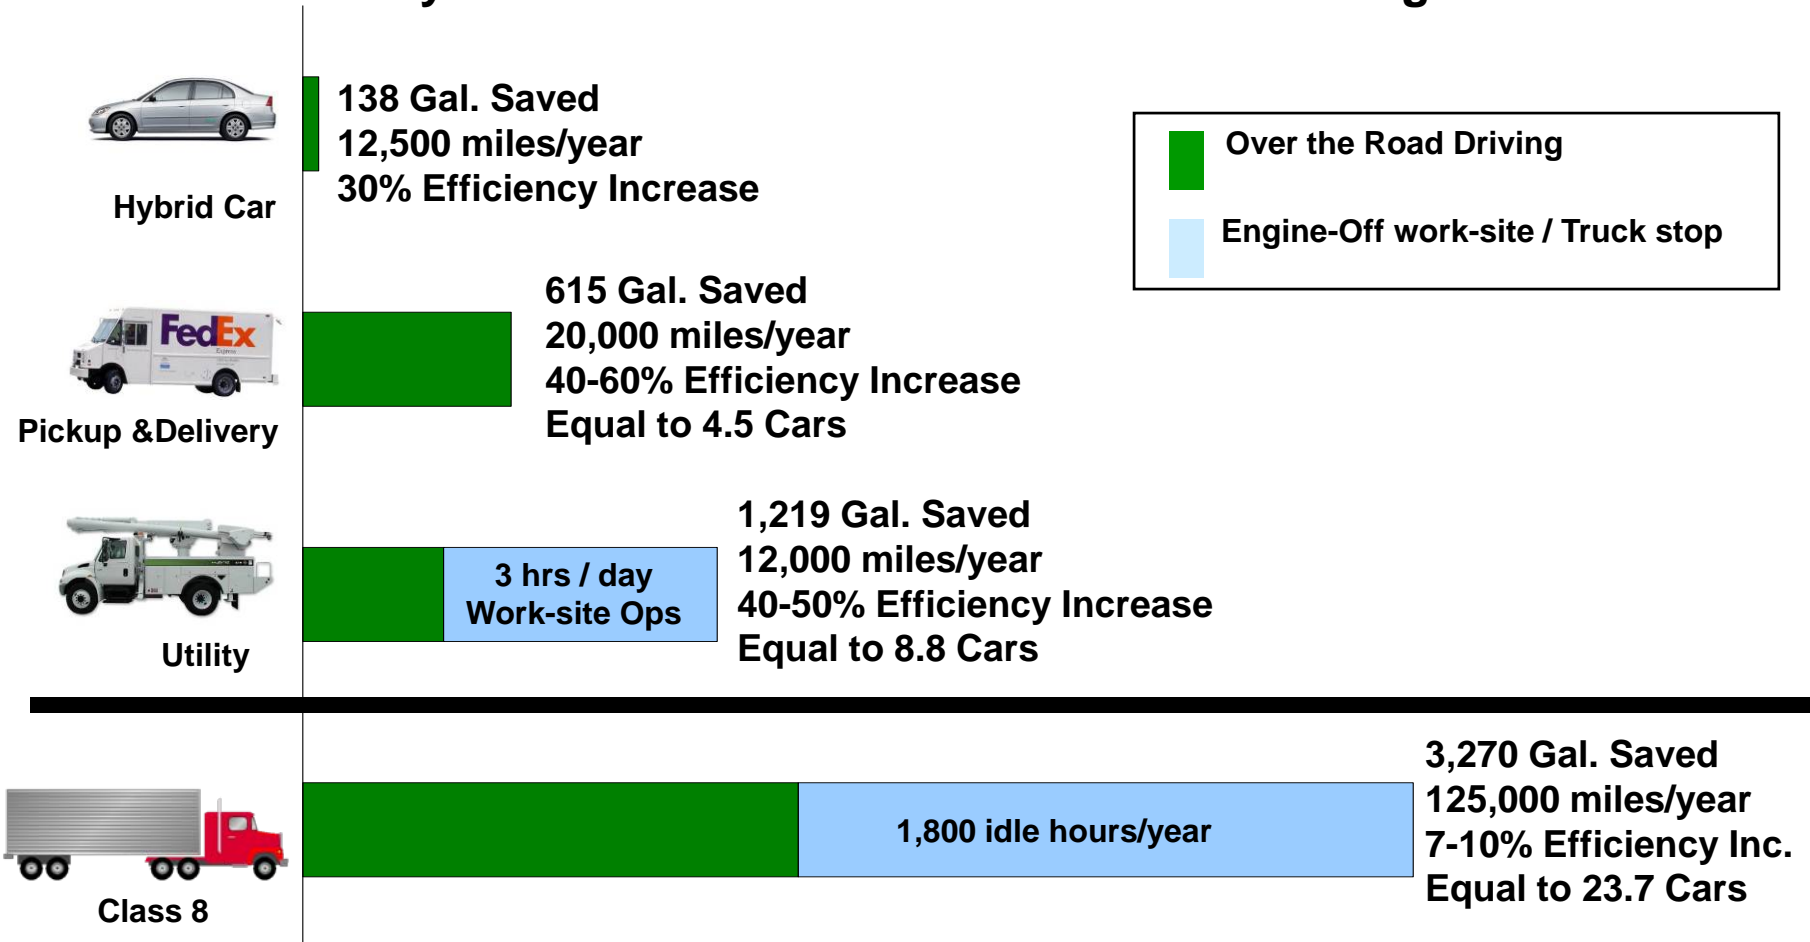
Hybrid Car

138 Gal. Saved
12,500 miles/year
30% Efficiency Increase

Over the Road Driving

Engine-Off work-site / Truck stop

FedEx

Pickup &Delivery

615 Gal. Saved
20,000 miles/year
40-60% Efficiency Increase
Equal to 4.5 Cars

Utility

3 hrs / day
Work-site Ops

1,219 Gal. Saved
12,000 miles/year
40-50% Efficiency Increase
Equal to 8.8 Cars

Class 8

1,800 idle hours/year

3,270 Gal. Saved
125,000 miles/year
7-10% Efficiency Inc.
Equal to 23.7 Cars